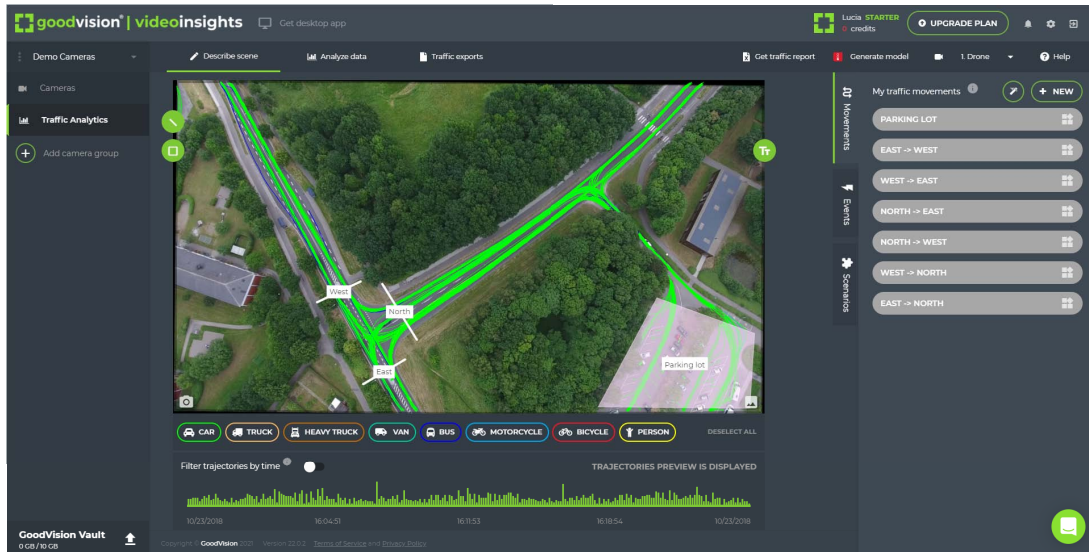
goodvision® | videoinsights Get desktop app

Lucia STARTER
0 credits
UPGRADE PLAN

Demo Cameras
Describe scene
Analyze data
Traffic exports
Get traffic report
Generate model
1. Drone
Help

Cameras
Traffic Analytics
Add camera group

West
North
East
Parking lot

Movements
Events
Scenarios

My traffic movements
NEW
PARKING LOT
EAST -> WEST
WEST -> EAST
NORTH -> EAST
NORTH -> WEST
WEST -> NORTH
EAST -> NORTH

CAR
TRUCK
HEAVY TRUCK
VAN
BUS
MOTORCYCLE
BICYCLE
PERSON
DESELECT ALL

Filter trajectories by time
TRAJECTORIES PREVIEW IS DISPLAYED

10/23/2018
16:04:51
16:11:53
16:18:54
10/23/2018

GoodVision Vault
0 GB / 10 GB

Copyright © GoodVision 2021 Version 22.0.2 Terms of Service and Privacy Policy